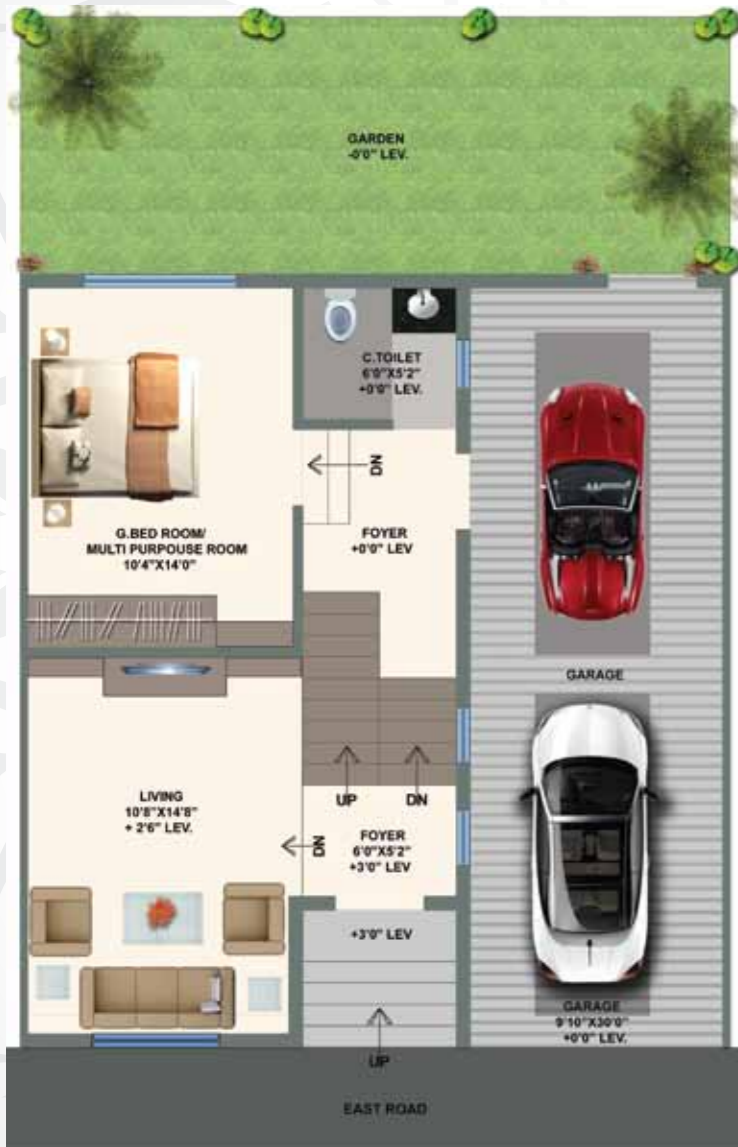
GARDEN
-0'0" LEV.

C.TOILET
6'0"X5'2"
+0'0" LEV.

DN

FOYER
+0'0" LEV

G.BED ROOM/
MULTI PURPOUSE ROOM
10'4"X14'0"

GARAGE

UP

DN

LIVING
10'8"X14'8"
+ 2'6" LEV.

DN

FOYER
6'0"X5'2"
+3'0" LEV

+3'0" LEV

GARAGE
9'10"X30'0"
+0'0" LEV.

UP

EAST ROAD